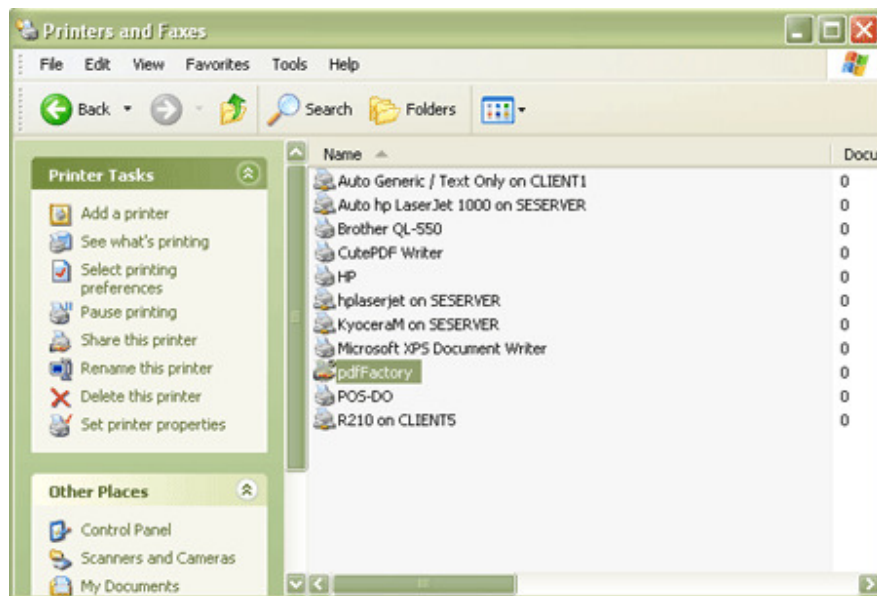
Printers and Faxes

File Edit View Favorites Tools Help

Back Search Folders

Printer Tasks

Add a printer
See what's printing
Select printing preferences
Pause printing
Share this printer
Rename this printer
Delete this printer
Set printer properties

Other Places

Control Panel
Scanners and Cameras
My Documents

| Name | Docu |
|---|---|
| Auto Generic / Text Only on CLIENT1 | 0 |
| Auto hp LaserJet 1000 on SESERVER | 0 |
| Brother QL-550 | 0 |
| CutePDF Writer | 0 |
| HP | 0 |
| hplaserjet on SESERVER | 0 |
| KyoceraM on SESERVER | 0 |
| Microsoft XPS Document Writer | 0 |
| pdfFactory | 0 |
| POS-DO | 0 |
| R210 on CLIENT5 | 0 |